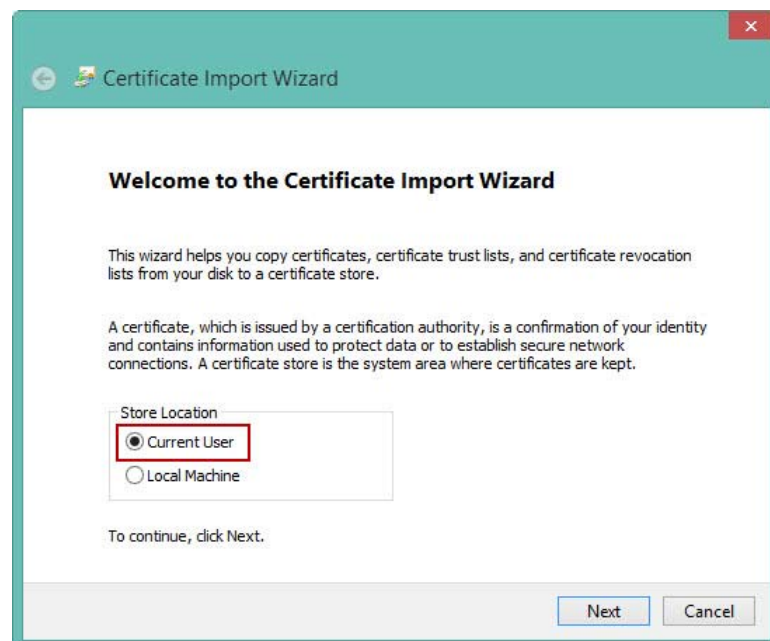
Certificate Import Wizard

Welcome to the Certificate Import Wizard

This wizard helps you copy certificates, certificate trust lists, and certificate revocation lists from your disk to a certificate store.

A certificate, which is issued by a certification authority, is a confirmation of your identity and contains information used to protect data or to establish secure network connections. A certificate store is the system area where certificates are kept.

Store Location
Current User
Local Machine

To continue, click Next.

Next
Cancel